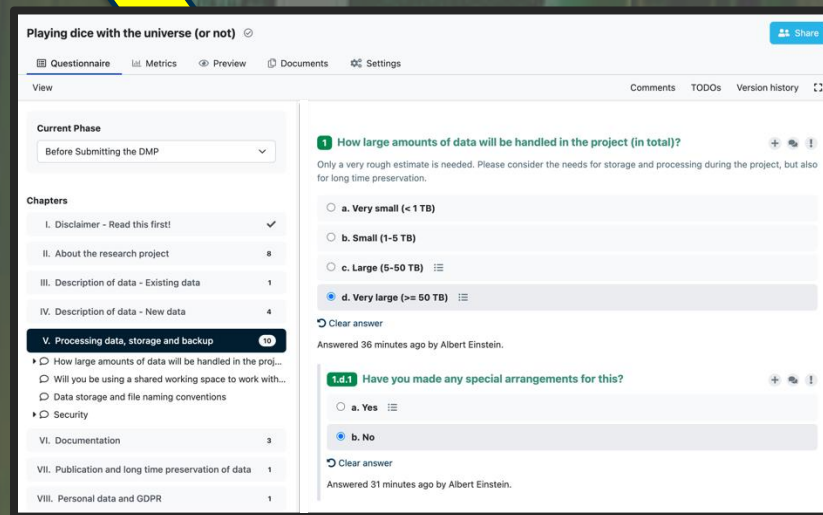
Playing dice with the universe (or not)

Share

Questionnaire Metrics Preview Documents Settings

View

Comments TODOs Version history

Current Phase

Before Submitting the DMP

Chapters

I. Disclaimer - Read this first!

II. About the research project 8

III. Description of data - Existing data 1

IV. Description of data - New data 4

V. Processing data, storage and backup 10

How large amounts of data will be handled in the proj...

Will you be using a shared working space to work with...

Data storage and file naming conventions

Security

VI. Documentation 3

VII. Publication and long time preservation of data 1

VIII. Personal data and GDPR 1

1 How large amounts of data will be handled in the project (in total)?

Only a very rough estimate is needed. Please consider the needs for storage and processing during the project, but also for long time preservation.

a. Very small (< 1 TB)

b. Small (1-5 TB)

c. Large (5-50 TB)

d. Very large (>= 50 TB)

Clear answer

Answered 36 minutes ago by Albert Einstein.

1.d.1 Have you made any special arrangements for this?

a. Yes

b. No

Clear answer

Answered 31 minutes ago by Albert Einstein.